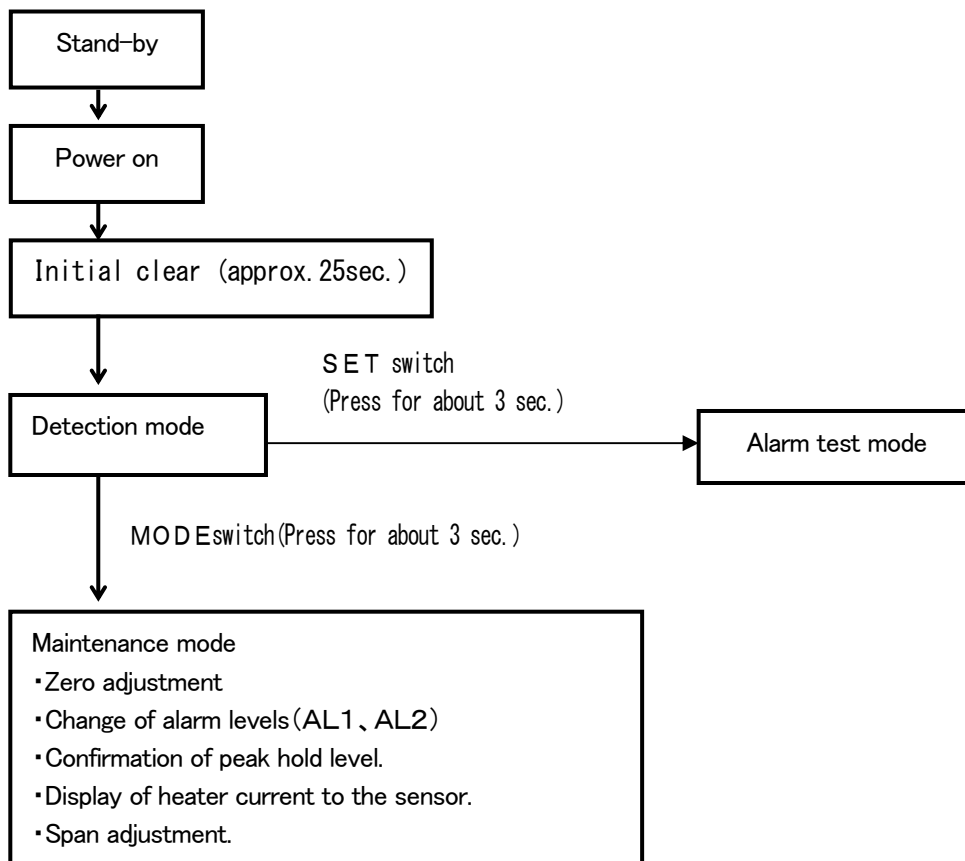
Stand-by

Power on

Initial clear (approx. 25sec.)

SET switch
(Press for about 3 sec.)

Detection mode

Alarm test mode

MODEswitch(Press for about 3 sec.)

Maintenance mode
・Zero adjustment
・Change of alarm levels(AL1、AL2)
・Confirmation of peak hold level.
・Display of heater current to the sensor.
・Span adjustment.